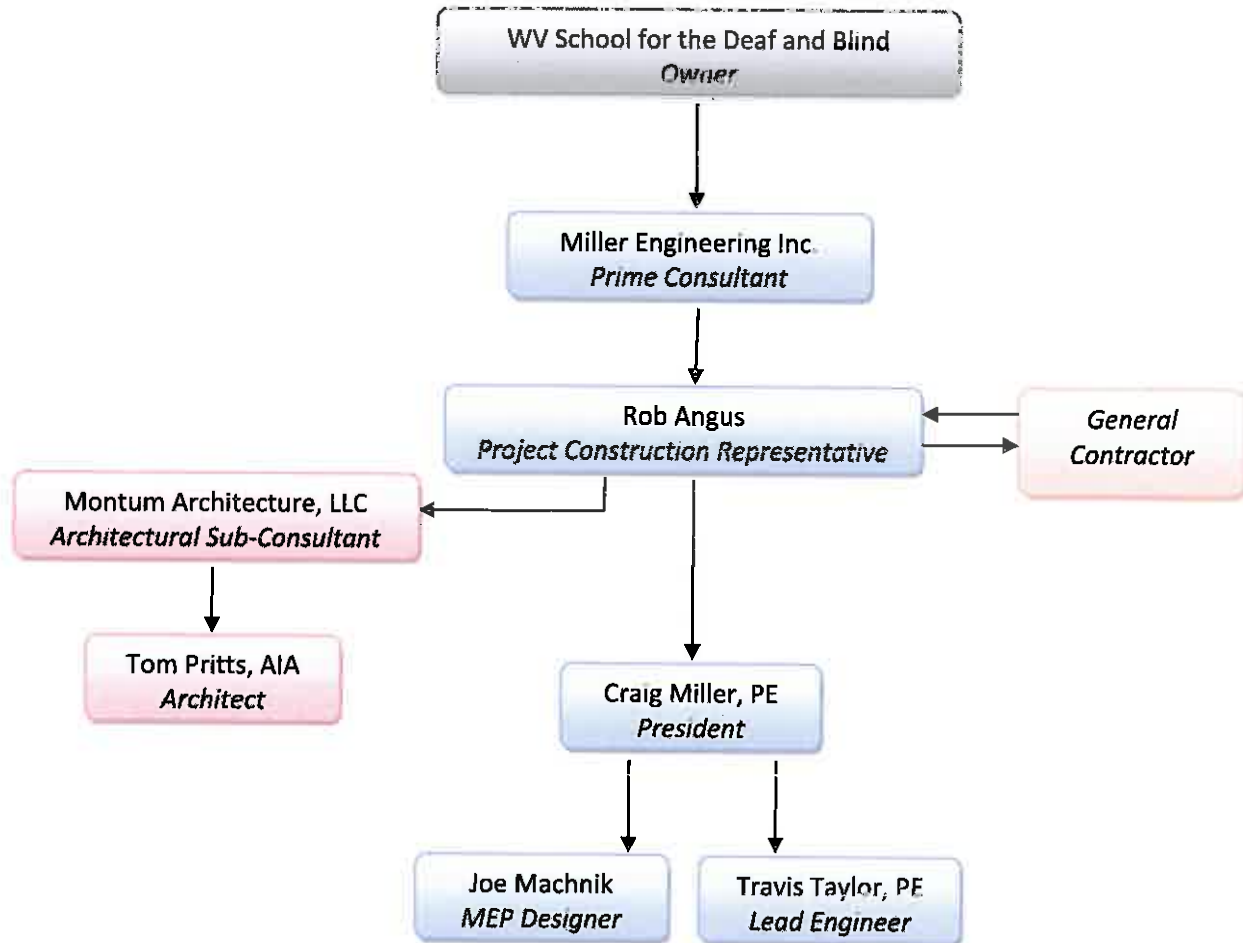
WV School for the Deaf and Blind
*Owner*

Miller Engineering Inc.
*Prime Consultant*

Rob Angus
*Project Construction Representative*

*General Contractor*

Montum Architecture, LLC
*Architectural Sub-Consultant*

Tom Pritts, AIA
*Architect*

Craig Miller, PE
*President*

Joe Machnik
*MEP Designer*

Travis Taylor, PE
*Lead Engineer*